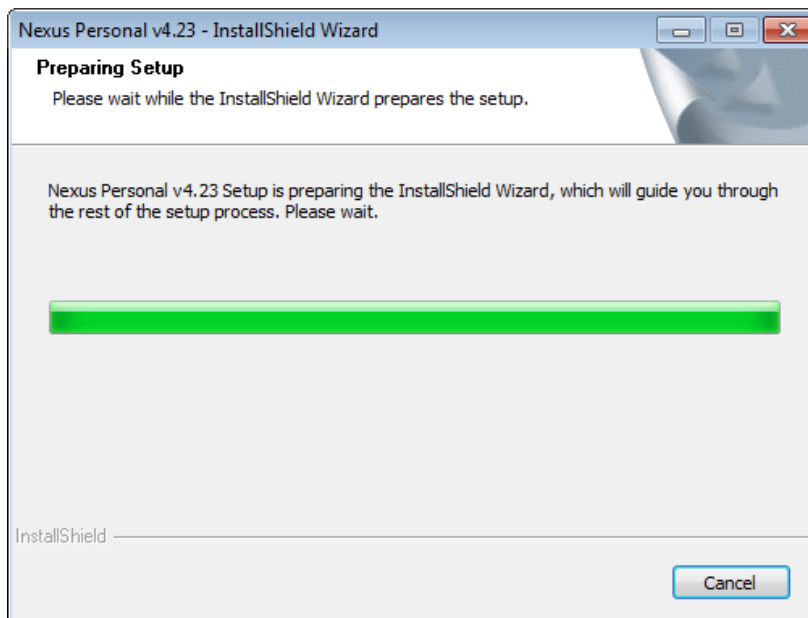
Nexus Personal v4.23 - InstallShield Wizard

Preparing Setup

Please wait while the InstallShield Wizard prepares the setup.

Nexus Personal v4.23 Setup is preparing the InstallShield Wizard, which will guide you through the rest of the setup process. Please wait.

InstallShield

Cancel